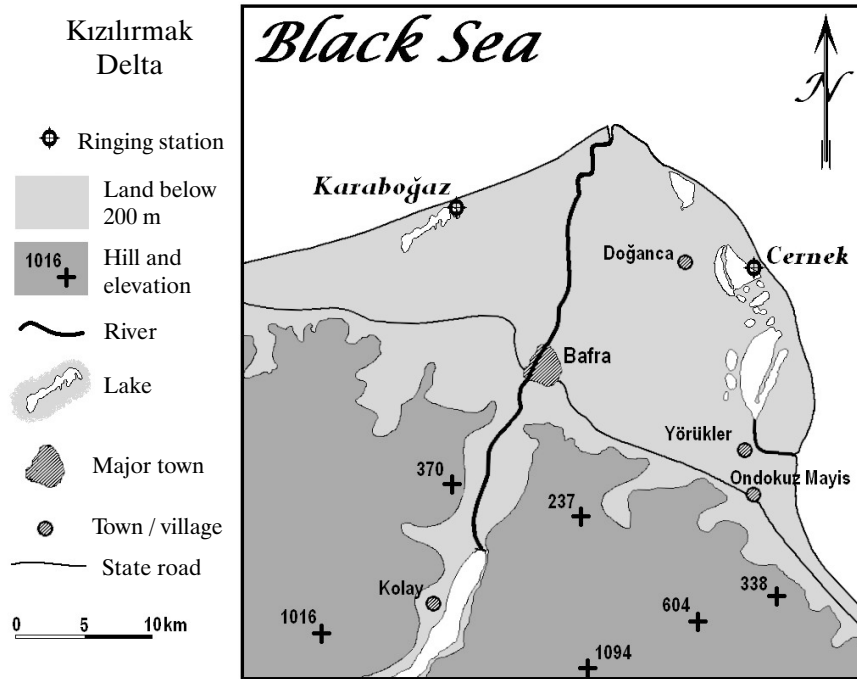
Kızılırmak Delta

Ringing station

Land below 200 m

1016 Hill and elevation

River

Lake

Major town

Town / village

State road

0 5 10km

Black Sea

N

Karaboğaz

Doğanca

Cernek

Bafra

Yörükler

Ondokuz Mayis

370

237

338

604

Kolay

1016

1094